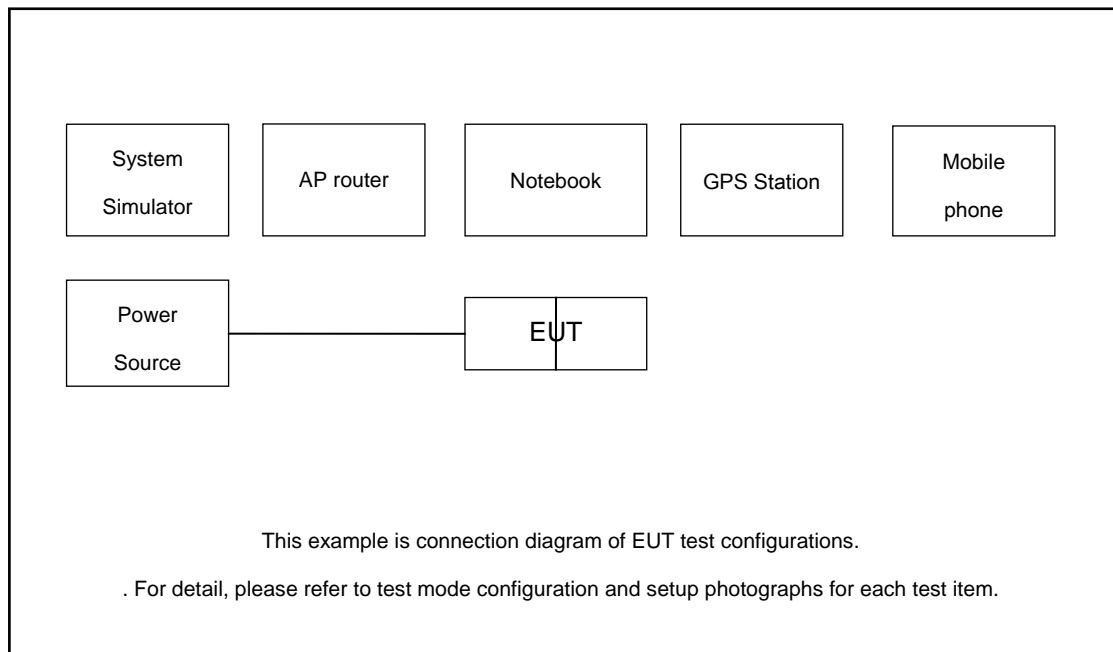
System Simulator

AP router

Notebook

GPS Station

Mobile phone

Power Source

EUT

This example is connection diagram of EUT test configurations.

. For detail, please refer to test mode configuration and setup photographs for each test item.